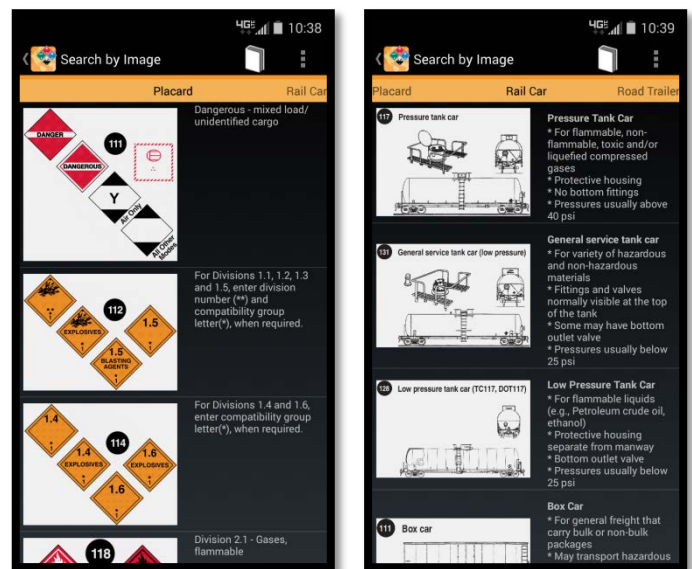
4G 10:38

Search by Image

Placard | Rail Car

DANGER
DANGEROUS
111
Y
Air Only
All Other Modes

Dangerous - mixed load/ unidentified cargo

112
EXPLOSIVES
1.5
1.5
BLASTING AGENTS

For Divisions 1.1, 1.2, 1.3 and 1.5, enter division number (**) and compatibility group letter(*), when required.

1.4
1.4
EXPLOSIVES
114
1.5
EXPLOSIVES
1.6

For Divisions 1.4 and 1.6, enter compatibility group letter(*), when required.

118

Division 2.1 - Gases, flammable

4G 10:39

Search by Image

Placard | Rail Car | Road Trailer

117 Pressure tank car

Pressure Tank Car
* For flammable, non-flammable, toxic and/or liquefied compressed gases
* Protective housing
* No bottom fittings
* Pressures usually above 40 psi

131 General service tank car (low pressure)

General service tank car
* For variety of hazardous and non-hazardous materials
* Fittings and valves normally visible at the top of the tank
* Some may have bottom outlet valve
* Pressures usually below 25 psi

128 Low pressure tank car (TC117, DOT117)

Low Pressure Tank Car
* For flammable liquids (e.g., Petroleum crude oil, ethanol)
* Protective housing separate from manway
* Bottom outlet valve
* Pressures usually below 25 psi

111 Box car

Box Car
* For general freight that carry bulk or non-bulk packages
* May transport hazardous